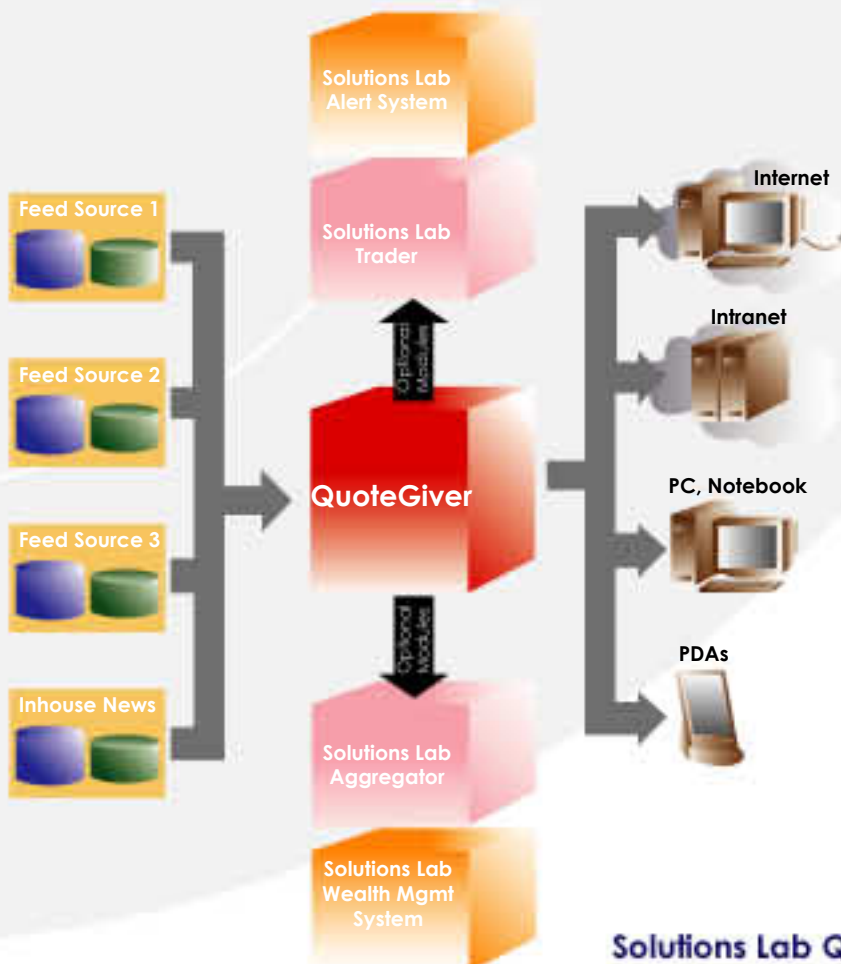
Solutions Lab Alert System

Solutions Lab Trader

Feed Source 1

Feed Source 2

Feed Source 3

Inhouse News

Optional Modules

QuoteGiver

Optional Modules

Solutions Lab Aggregator

Solutions Lab Wealth Mgmt System

Internet

Intranet

PC, Notebook

PDAs

Solutions Lab Q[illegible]